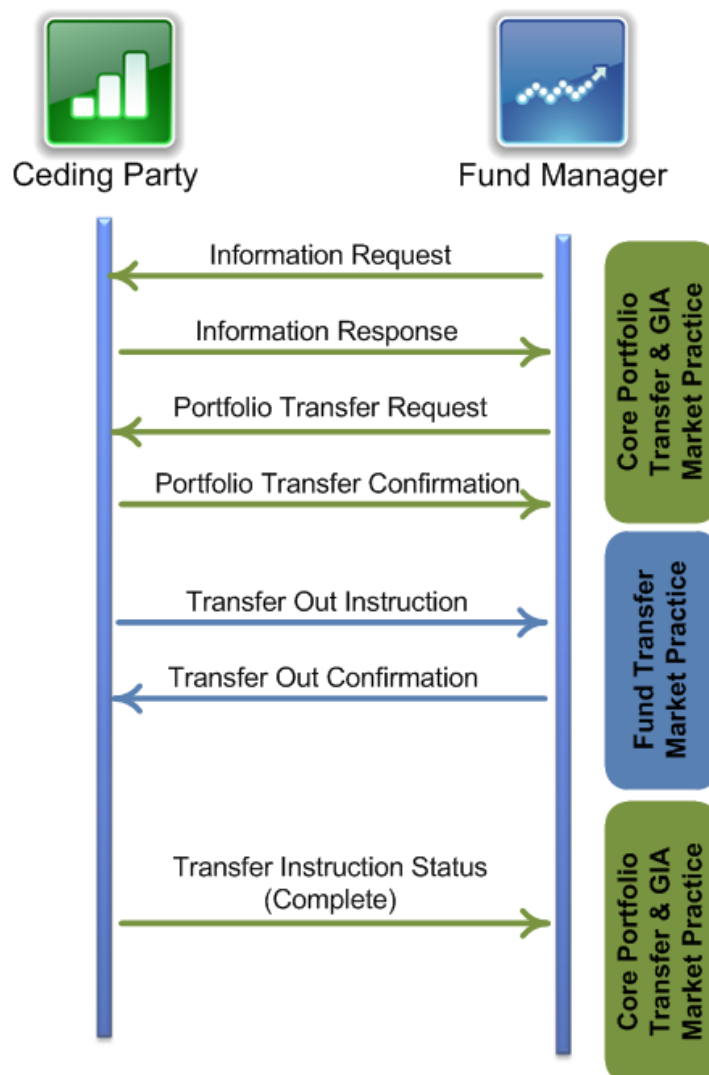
Ceding Party

Fund Manager

Information Request

Information Response

Portfolio Transfer Request

Portfolio Transfer Confirmation

Core Portfolio Transfer & GIA Market Practice

Transfer Out Instruction

Transfer Out Confirmation

Fund Transfer Market Practice

Transfer Instruction Status (Complete)

Core Portfolio Transfer & GIA Market Practice